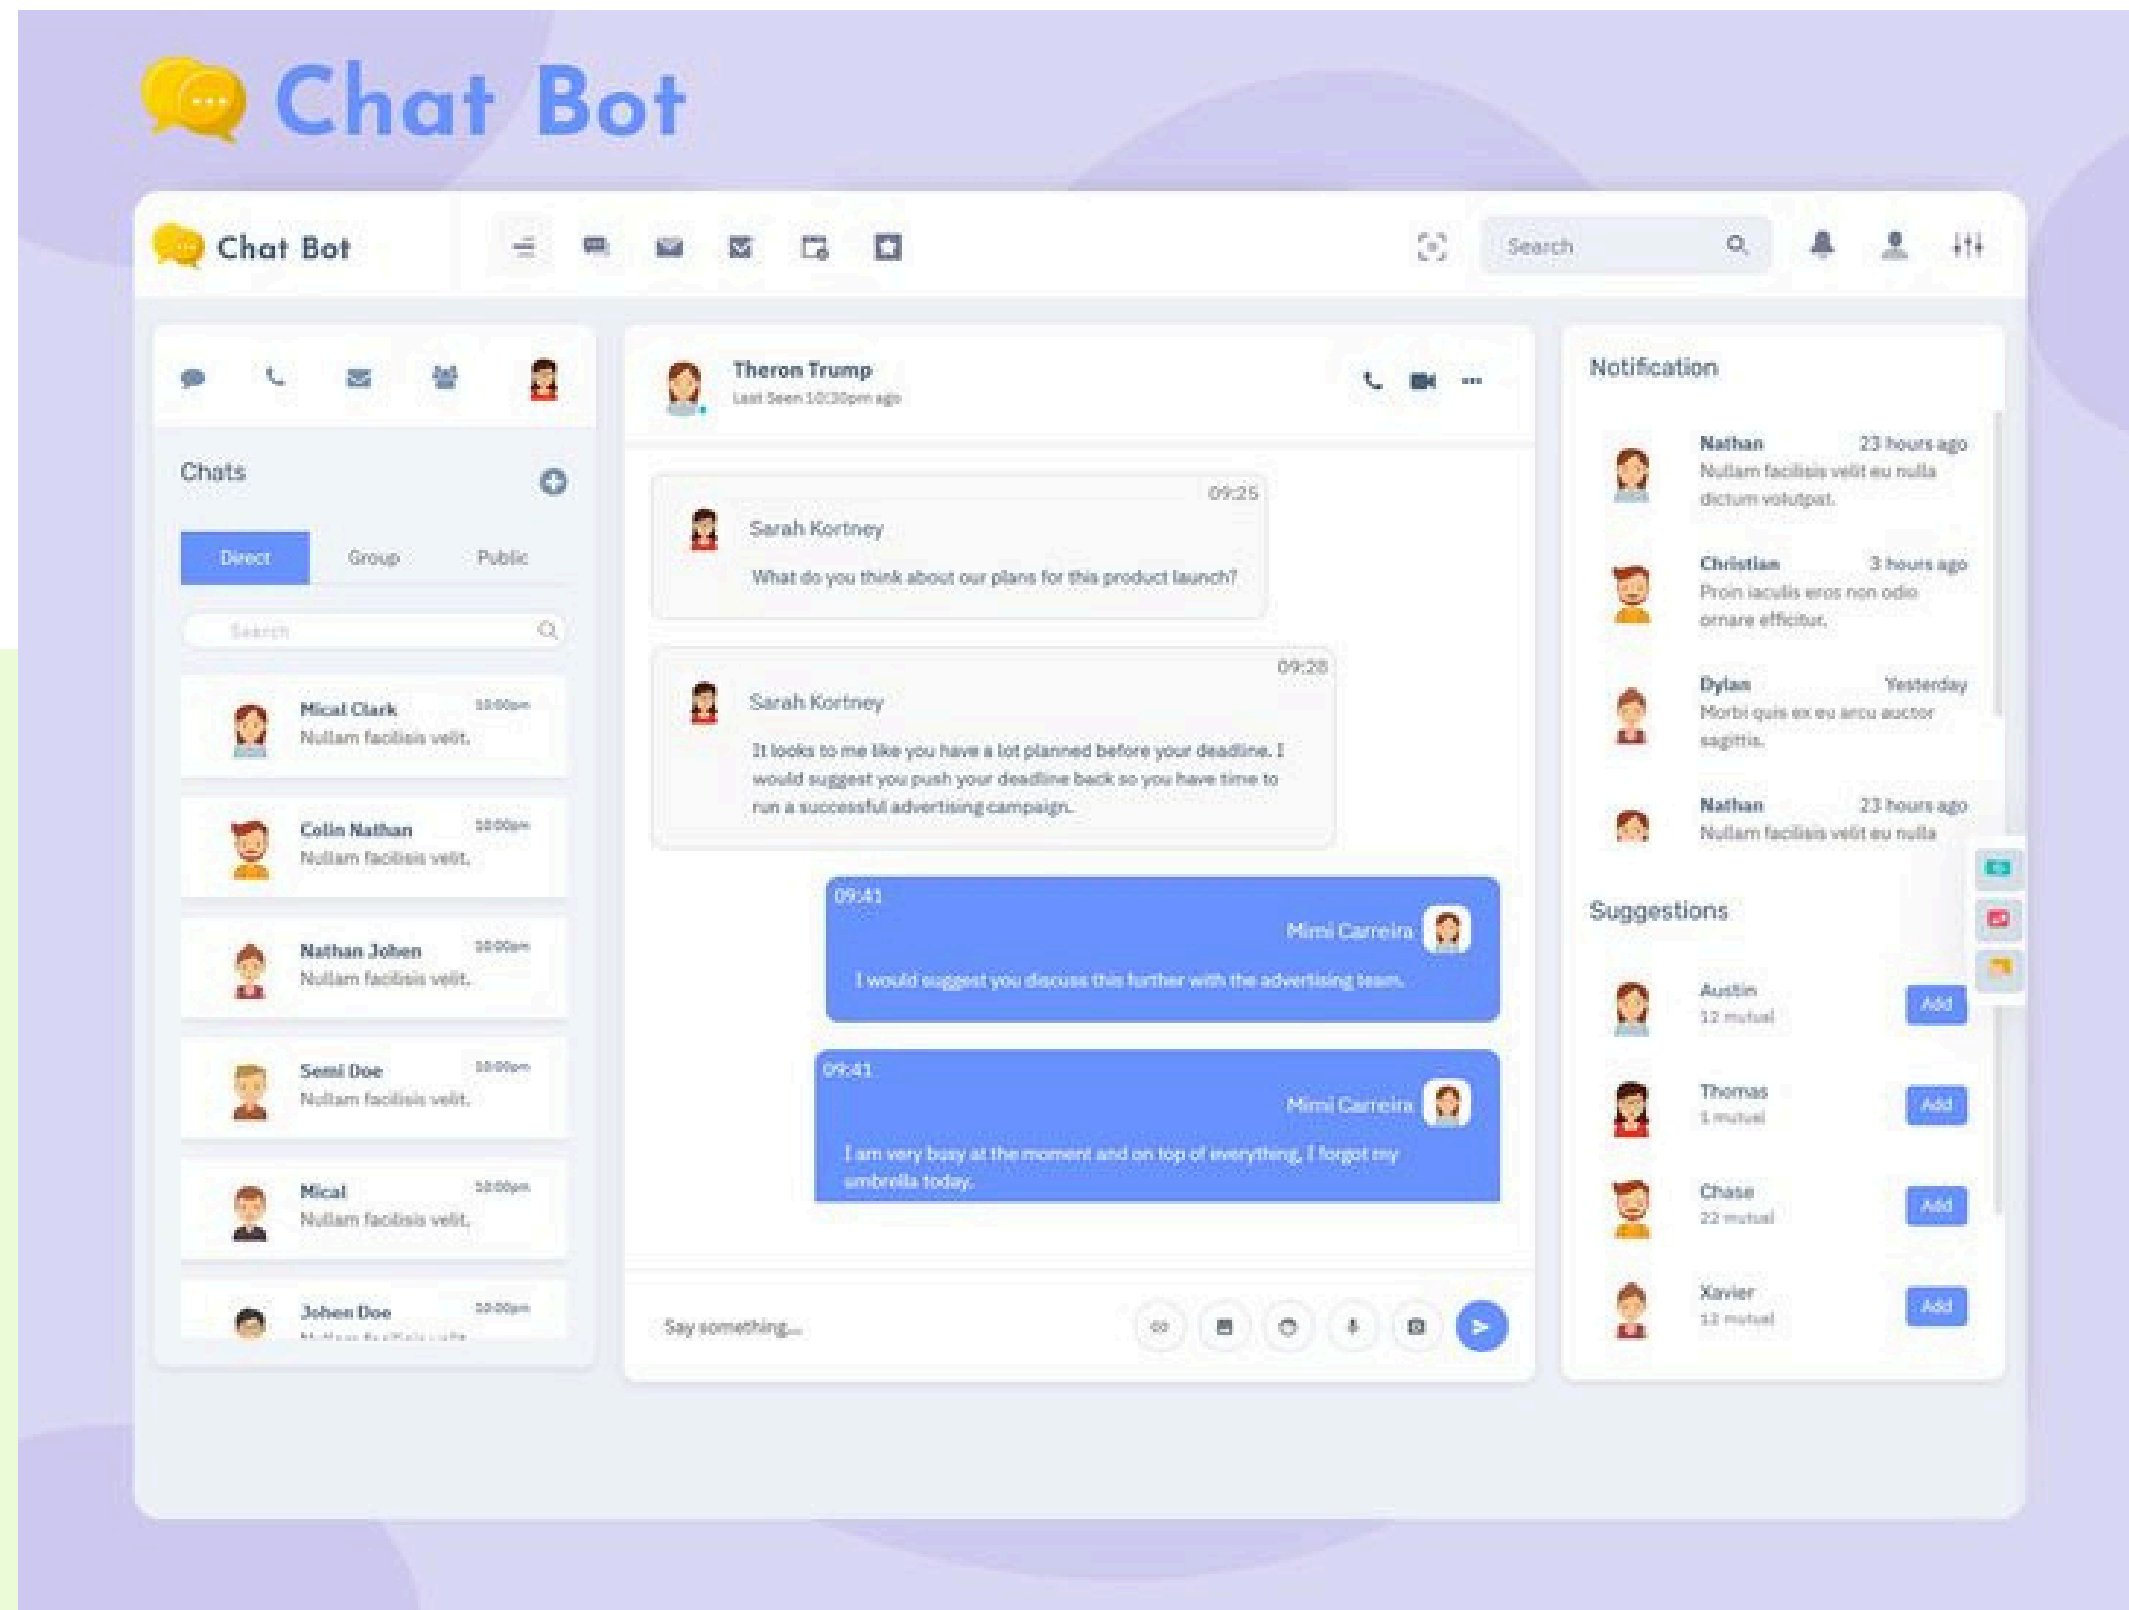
Chat Bot

Chat Bot

Search

Chats

Direct Group Public

Search

Mical Clark 10:00pm
Nullam facilisis velit.

Colin Nathan 10:00pm
Nullam facilisis velit.

Nathan Johen 10:00pm
Nullam facilisis velit.

Semi Doe 10:00pm
Nullam facilisis velit.

Mical 10:00pm
Nullam facilisis velit.

Johen Doe 10:00pm
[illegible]

Theron Trump
Last Seen 10:30pm ago

09:25
Sarah Kortney
What do you think about our plans for this product launch?

09:28
Sarah Kortney
It looks to me like you have a lot planned before your deadline. I would suggest you push your deadline back so you have time to run a successful advertising campaign.

09:41
Mimi Carreira
I would suggest you discuss this further with the advertising team.

09:41
Mimi Carreira
I am very busy at the moment and on top of everything, I forgot my umbrella today.

Say something...

Notification

Nathan 23 hours ago
Nullam facilisis velit eu nulla dictum volutpat.

Christian 3 hours ago
Proin iaculis eros non odio ornare efficitur.

Dylan Yesterday
Morbi quis ex eu arcu auctor sagittis.

Nathan 23 hours ago
Nullam facilisis velit eu nulla

Suggestions

Austin
12 mutual
Add

Thomas
1 mutual
Add

Chase
22 mutual
Add

Xavier
12 mutual
Add